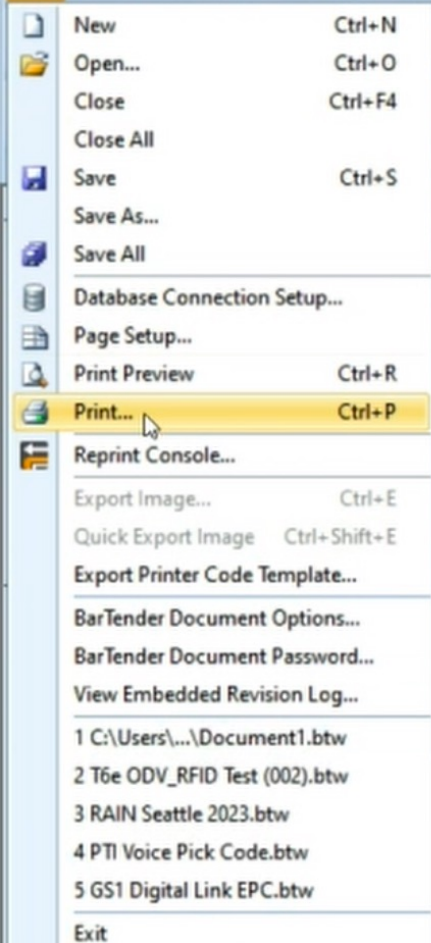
New Ctrl+N
Open... Ctrl+O
Close Ctrl+F4
Close All
Save Ctrl+S
Save As...
Save All
Database Connection Setup...
Page Setup...
Print Preview Ctrl+R
Print... Ctrl+P
Reprint Console...
Export Image... Ctrl+E
Quick Export Image Ctrl+Shift+E
Export Printer Code Template...
BarTender Document Options...
BarTender Document Password...
View Embedded Revision Log...
1 C:\Users\...\Document1.btw
2 T6e ODV_RFID Test (002).btw
3 RAIN Seattle 2023.btw
4 PTI Voice Pick Code.btw
5 GS1 Digital Link EPC.btw
Exit